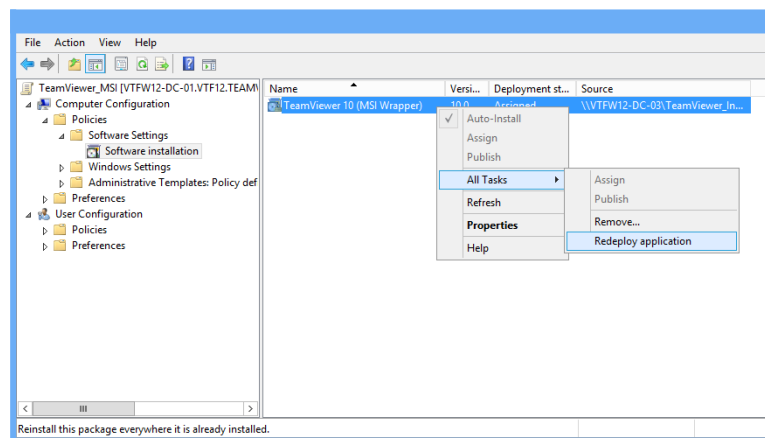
File Action View Help

TeamViewer_MSI [VTFW12-DC-01.VTF12.TEAMV
Computer Configuration
Policies
Software Settings
Software installation
Windows Settings
Administrative Templates: Policy def
Preferences
User Configuration
Policies
Preferences

| Name | Versi... | Deployment st... | Source |
|---|---|---|---|
| TeamViewer 10 (MSI Wrapper) | 10.0 | Assigned | \\VTFW12-DC-03\TeamViewer_In... |

Auto-Install
Assign
Publish
All Tasks
Refresh
Properties
Help

Assign
Publish
Remove...
Redeploy application

Reinstall this package everywhere it is already installed.